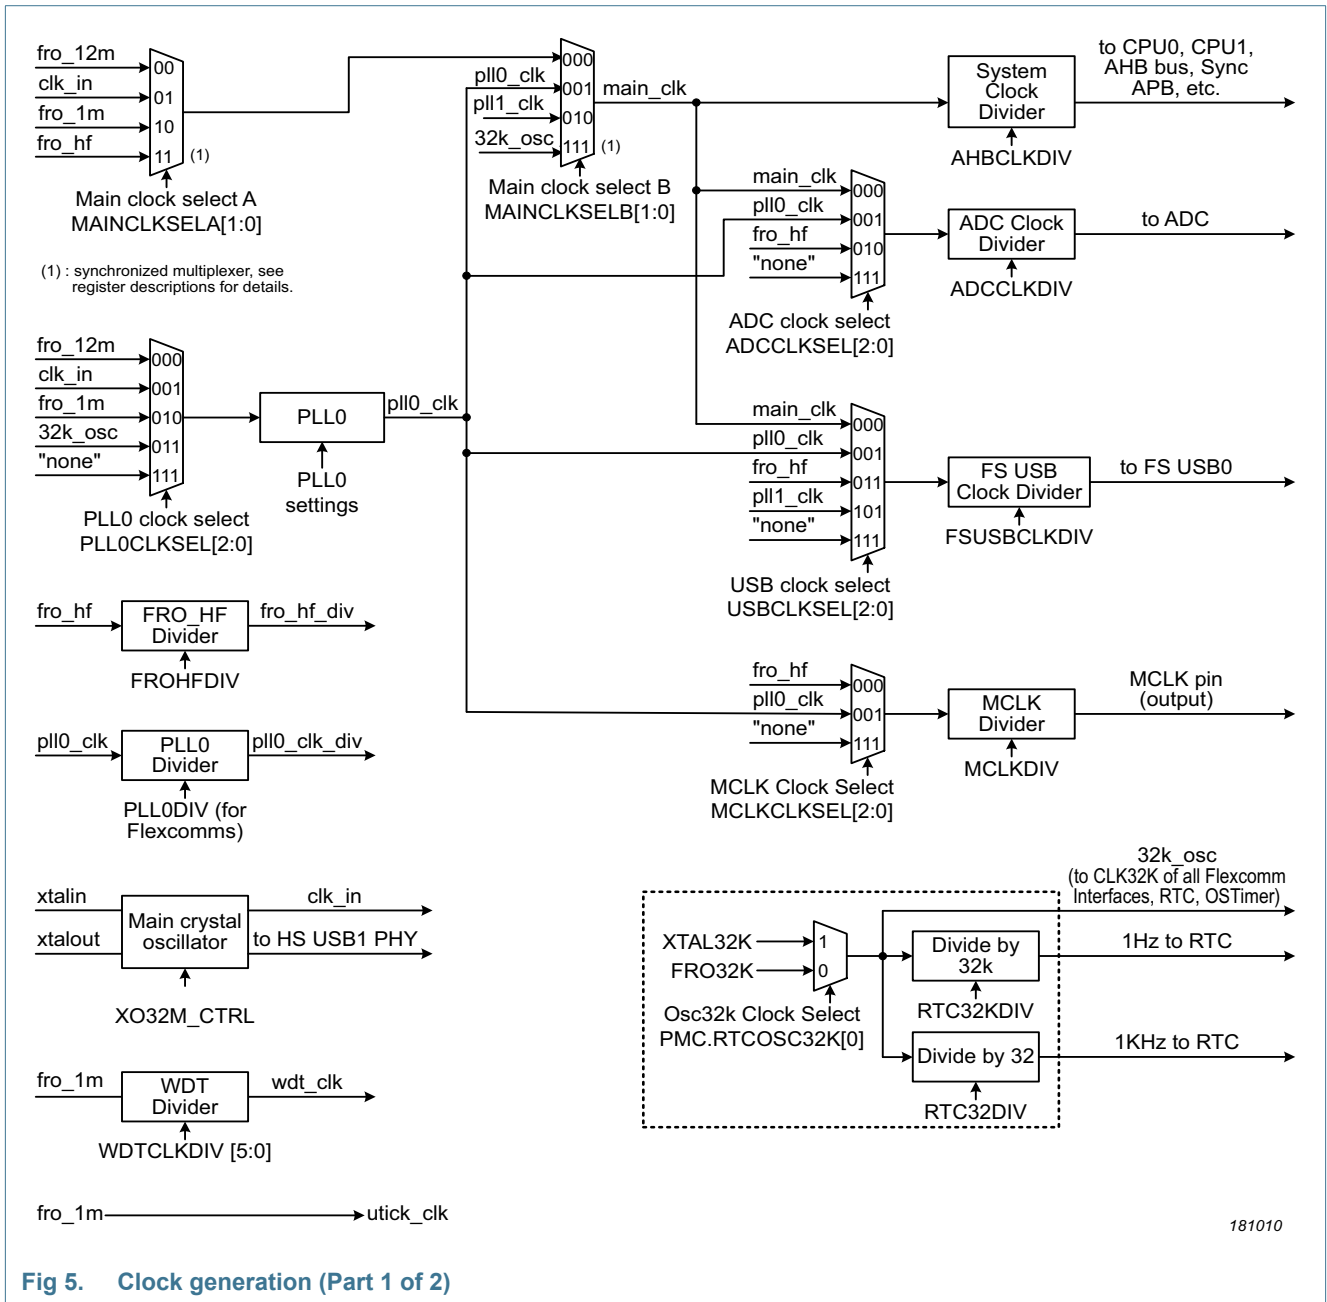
fro_12m
clk_in
fro_1m
fro_hf
00
01
10
11
(1)
Main clock select A
MAINCLKSELA[1:0]

pll0_clk
pll1_clk
32k_osc
000
001
010
111
(1)
main_clk
Main clock select B
MAINCLKSELB[1:0]

System Clock Divider
AHBCLKDIV
to CPU0, CPU1, AHB bus, Sync APB, etc.

(1) : synchronized multiplexer, see register descriptions for details.

main_clk
pll0_clk
fro_hf
"none"
000
001
010
111
ADC Clock Divider
ADCCLKDIV
to ADC
ADC clock select
ADCCLKSEL[2:0]

fro_12m
clk_in
fro_1m
32k_osc
"none"
000
001
010
011
111
PLL0
pll0_clk
PLL0 settings
PLL0 clock select
PLL0CLKSEL[2:0]

main_clk
pll0_clk
fro_hf
pll1_clk
"none"
000
001
011
101
111
FS USB Clock Divider
FSUSBCLKDIV
to FS USB0
USB clock select
USBCLKSEL[2:0]

fro_hf
FRO_HF Divider
fro_hf_div
FROHFDIV

fro_hf
pll0_clk
"none"
000
001
111
MCLK Divider
MCLKDIV
MCLK pin (output)
MCLK Clock Select
MCLKCLKSEL[2:0]

pll0_clk
PLL0 Divider
pll0_clk_div
PLL0DIV (for Flexcomms)

32k_osc
(to CLK32K of all Flexcomm Interfaces, RTC, OSTimer)

xtalin
xtalout
Main crystal oscillator
clk_in
to HS USB1 PHY
XO32M_CTRL

XTAL32K
FRO32K
1
0
Osc32k Clock Select
PMC.RTCOSC32K[0]
Divide by 32k
RTC32KDIV
1Hz to RTC
Divide by 32
RTC32DIV
1KHz to RTC

fro_1m
WDT Divider
wdt_clk
WDTCLKDIV [5:0]

fro_1m
utick_clk

181010

Fig 5. Clock generation (Part 1 of 2)